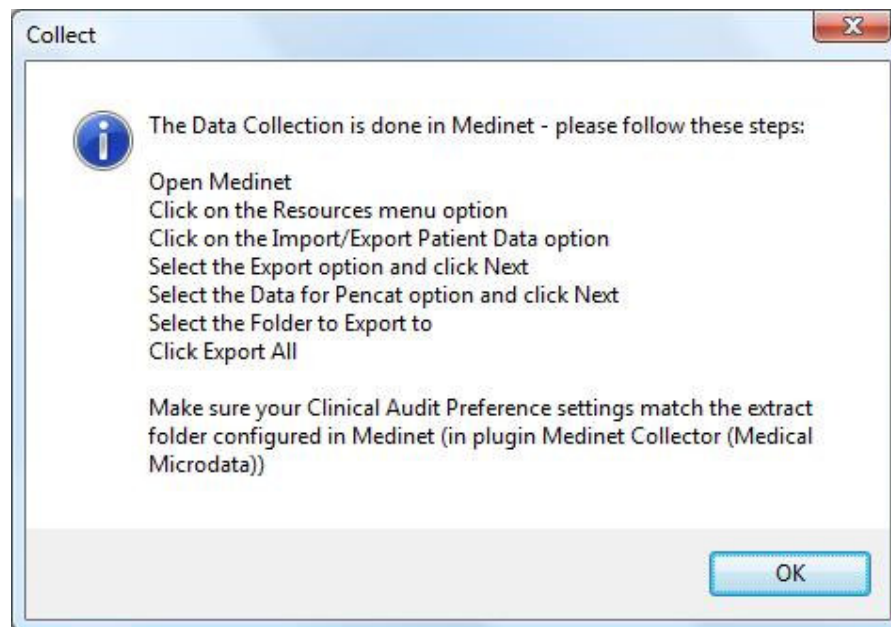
Collect

The Data Collection is done in Medinet - please follow these steps:

Open Medinet
Click on the Resources menu option
Click on the Import/Export Patient Data option
Select the Export option and click Next
Select the Data for Pencat option and click Next
Select the Folder to Export to
Click Export All

Make sure your Clinical Audit Preference settings match the extract folder configured in Medinet (in plugin Medinet Collector (Medical Microdata))

OK